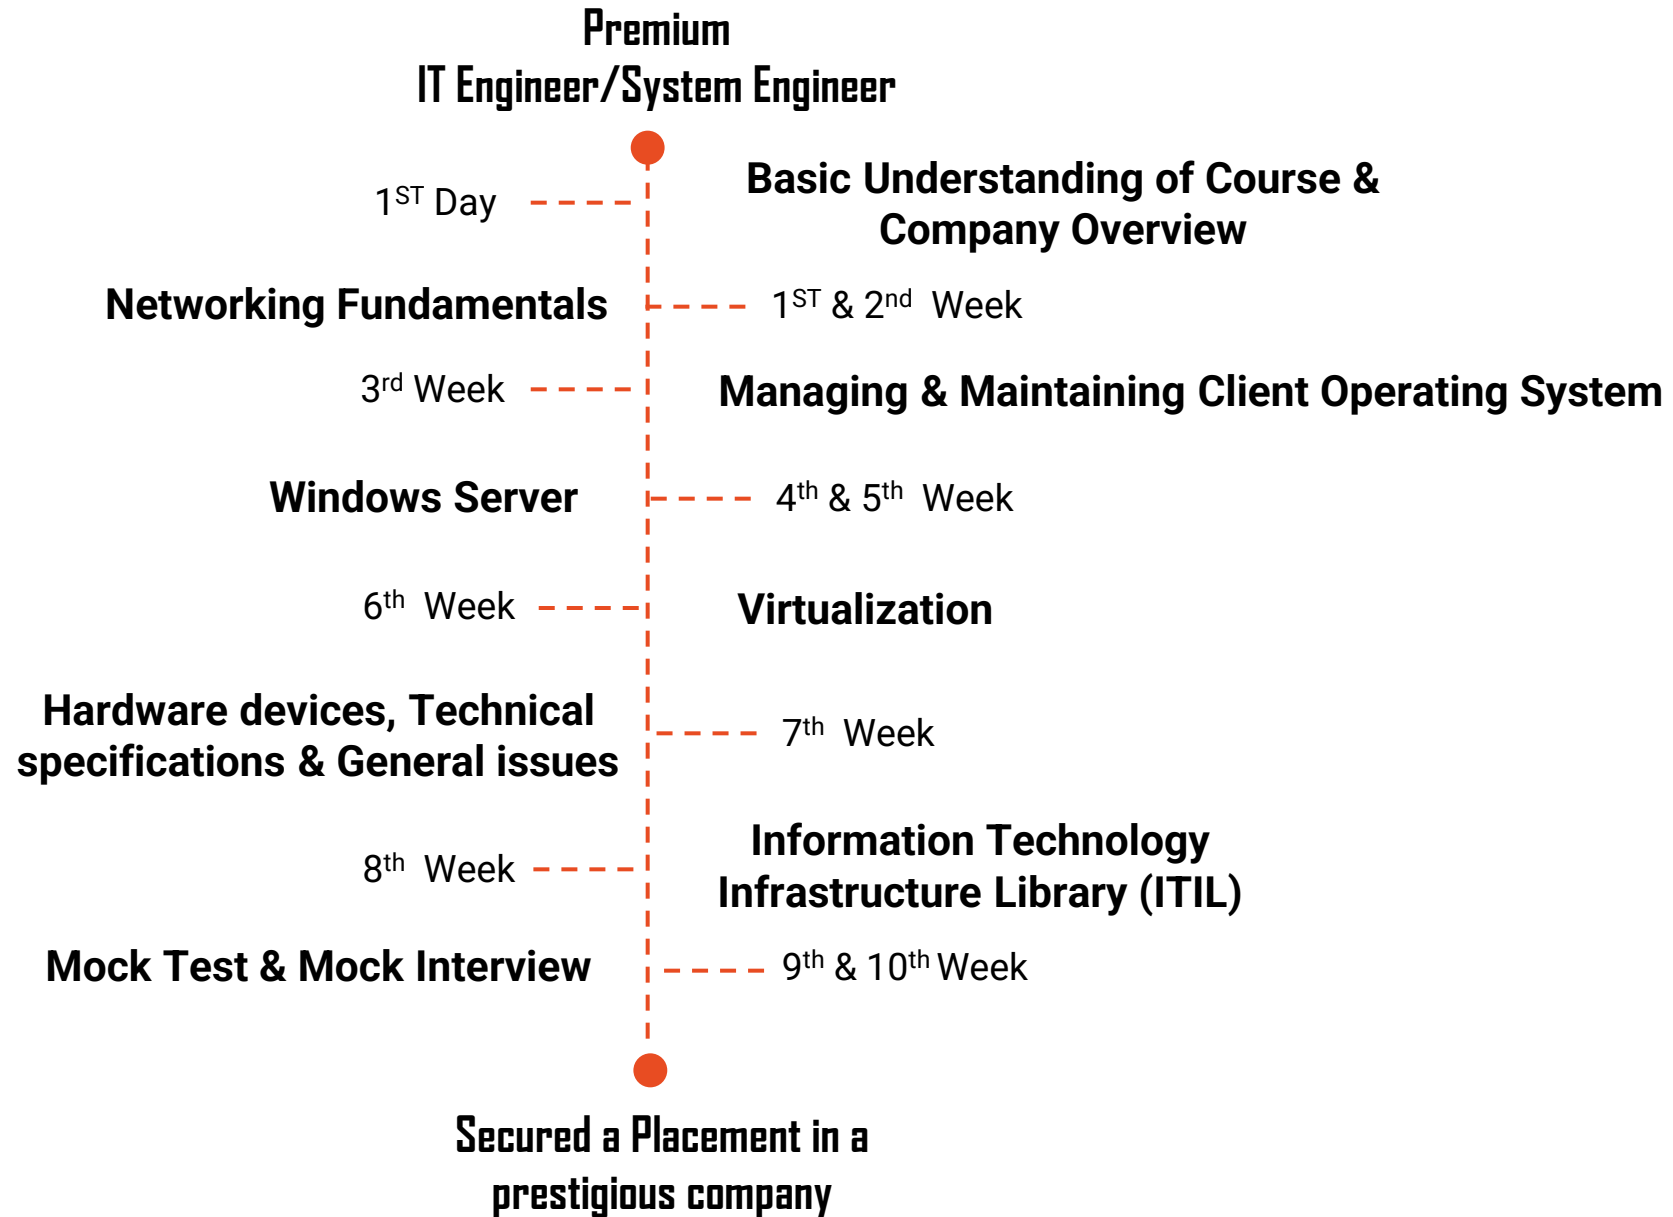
Premium
IT Engineer/System Engineer

$1^{ST}$ Day

Basic Understanding of Course & Company Overview

Networking Fundamentals

$1^{ST}$ & $2^{nd}$ Week

$3^{rd}$ Week

Managing & Maintaining Client Operating System

Windows Server

$4^{th}$ & $5^{th}$ Week

$6^{th}$ Week

Virtualization

Hardware devices, Technical specifications & General issues

$7^{th}$ Week

$8^{th}$ Week

Information Technology Infrastructure Library (ITIL)

Mock Test & Mock Interview

$9^{th}$ & $10^{th}$ Week

Secured a Placement in a prestigious company